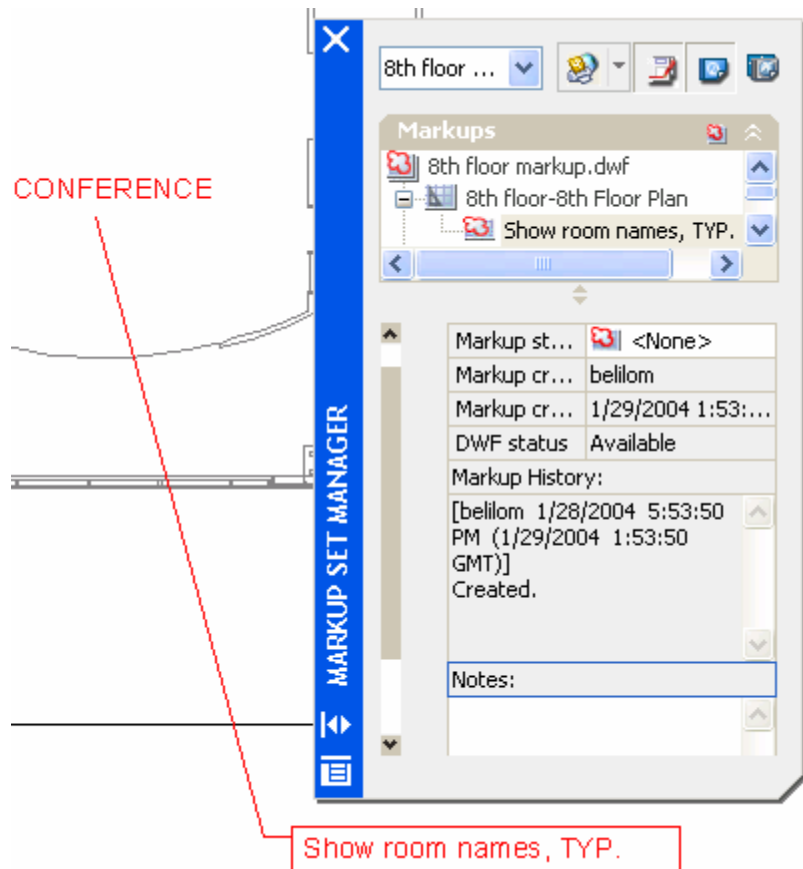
CONFERENCE

MARKUP SET MANAGER

8th floor ...

Markups

8th floor markup.dwf

8th floor-8th Floor Plan

Show room names, TYP.

| Markup st... | <None> |
|---|---|
| Markup cr... | belilom |
| Markup cr... | 1/29/2004 1:53:... |
| DWF status | Available |

Markup History:

[belilom 1/28/2004 5:53:50 PM (1/29/2004 1:53:50 GMT)]
Created.

Notes:

Show room names, TYP.